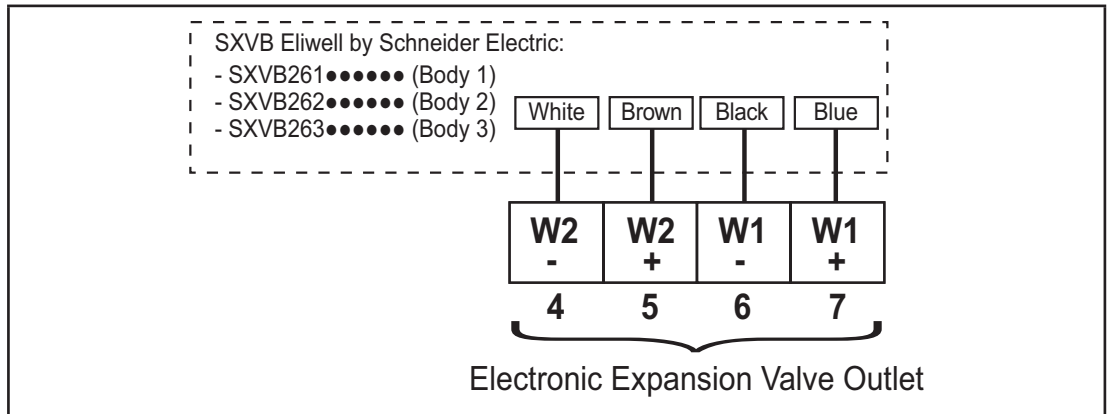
SXVB Eliwell by Schneider Electric:
- SXVB261●●●●●● (Body 1)
- SXVB262●●●●●● (Body 2)
- SXVB263●●●●●● (Body 3)

White Brown Black Blue

| W2 - | W2 + | W1 - | W1 + |
|---|---|---|---|
| 4 | 5 | 6 | 7 |

Electronic Expansion Valve Outlet